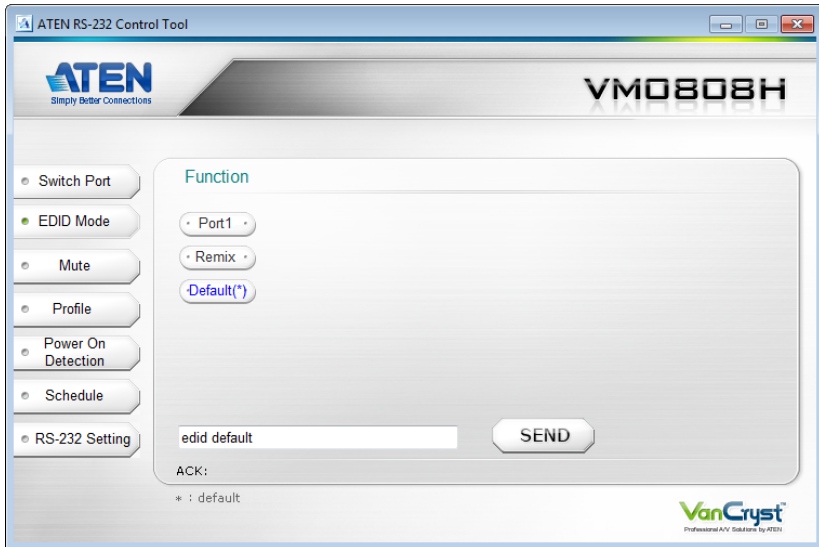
ATEN RS-232 Control Tool

ATEN
Simply Better Connections

VM0808H

Switch Port
EDID Mode
Mute
Profile
Power On Detection
Schedule
RS-232 Setting

Function

Port1
Remix
Default(*)

edid default

SEND

ACK:

＊ : default

VanCryst
Professional A/V Solutions by ATEN